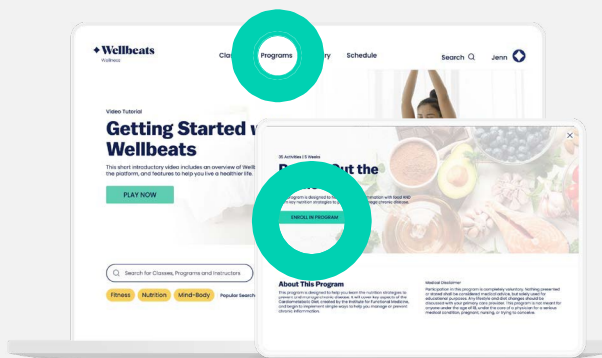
Wellbeats
Wellness

Cla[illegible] Programs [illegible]ry Schedule Search Jenn

Video Tutorial

Getting Started w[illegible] Wellbeats

This short introductory video includes an overview of Wellbeats, the platform, and features to help you live a healthier life.

PLAY NOW

Search for Classes, Programs and Instructors

Fitness Nutrition Mind-Body Popular Search

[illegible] Activities | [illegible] Weeks

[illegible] Out the

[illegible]

ENROLL IN PROGRAM

About This Program

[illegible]

Medical Disclaimer

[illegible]